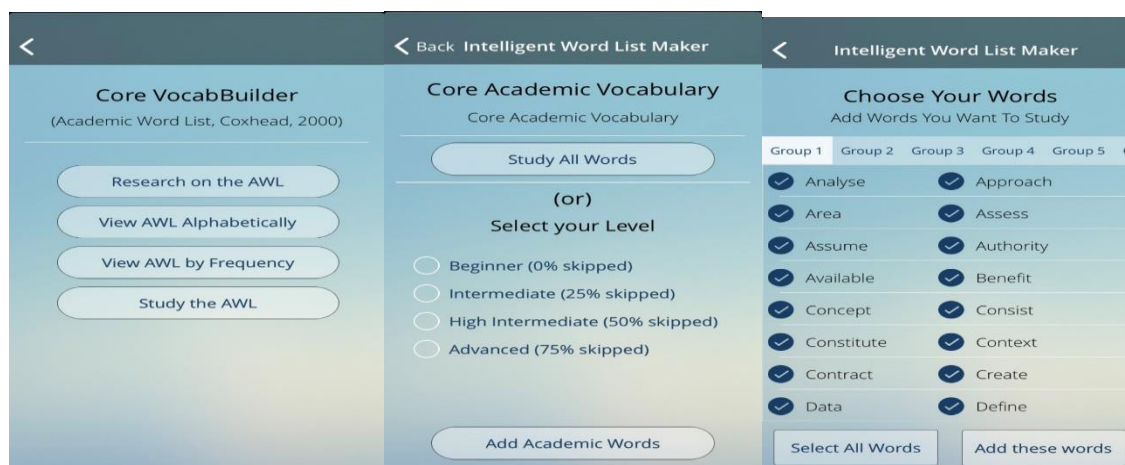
<

Core VocabBuilder

(Academic Word List, Coxhead, 2000)

Research on the AWL

View AWL Alphabetically

View AWL by Frequency

Study the AWL

< Back Intelligent Word List Maker

Core Academic Vocabulary

Core Academic Vocabulary

Study All Words

(or)

Select your Level

Beginner (0% skipped)

Intermediate (25% skipped)

High Intermediate (50% skipped)

Advanced (75% skipped)

Add Academic Words

< Intelligent Word List Maker

Choose Your Words

Add Words You Want To Study

Group 1 Group 2 Group 3 Group 4 Group 5

Analyse
Approach
Area
Assess
Assume
Authority
Available
Benefit
Concept
Consist
Constitute
Context
Contract
Create
Data
Define

Select All Words

Add these words